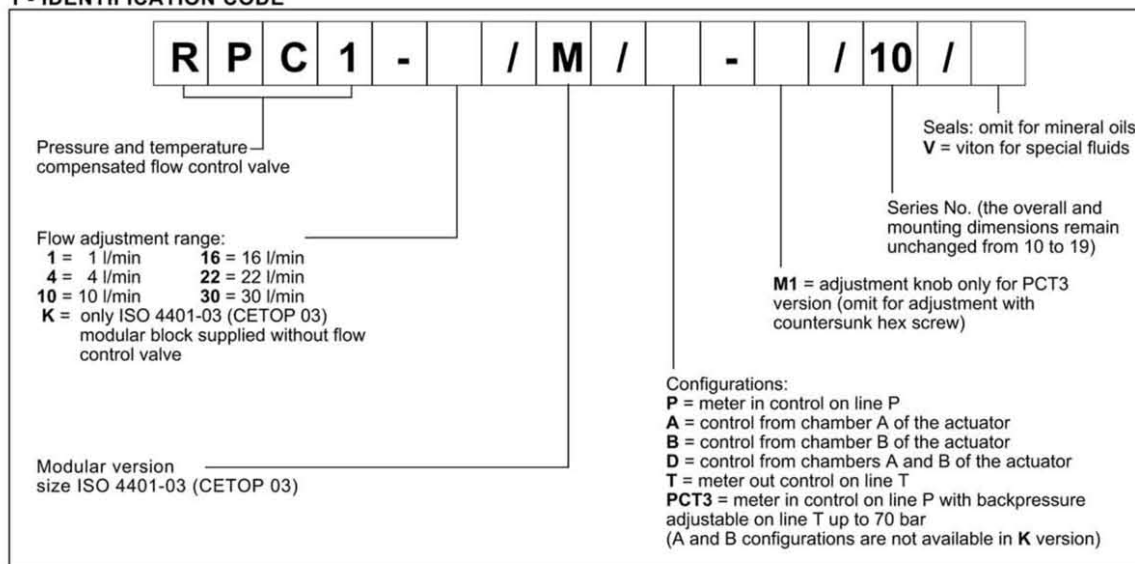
1 - IDENTIFICATION CODE

| R | P | C | 1 | - | | / | M | / | | - | | / | 10 | / | |
|---|---|---|---|---|---|---|---|---|---|---|---|---|---|---|---|

Pressure and temperature compensated flow control valve

Flow adjustment range:
1 = 1 l/min 16 = 16 l/min
4 = 4 l/min 22 = 22 l/min
10 = 10 l/min 30 = 30 l/min
K = only ISO 4401-03 (CETOP 03) modular block supplied without flow control valve

Modular version size ISO 4401-03 (CETOP 03)

Seals: omit for mineral oils
V = viton for special fluids

Series No. (the overall and mounting dimensions remain unchanged from 10 to 19)

M1 = adjustment knob only for PCT3 version (omit for adjustment with countersunk hex screw)

Configurations:
P = meter in control on line P
A = control from chamber A of the actuator
B = control from chamber B of the actuator
D = control from chambers A and B of the actuator
T = meter out control on line T
PCT3 = meter in control on line P with backpressure adjustable on line T up to 70 bar
(A and B configurations are not available in K version)